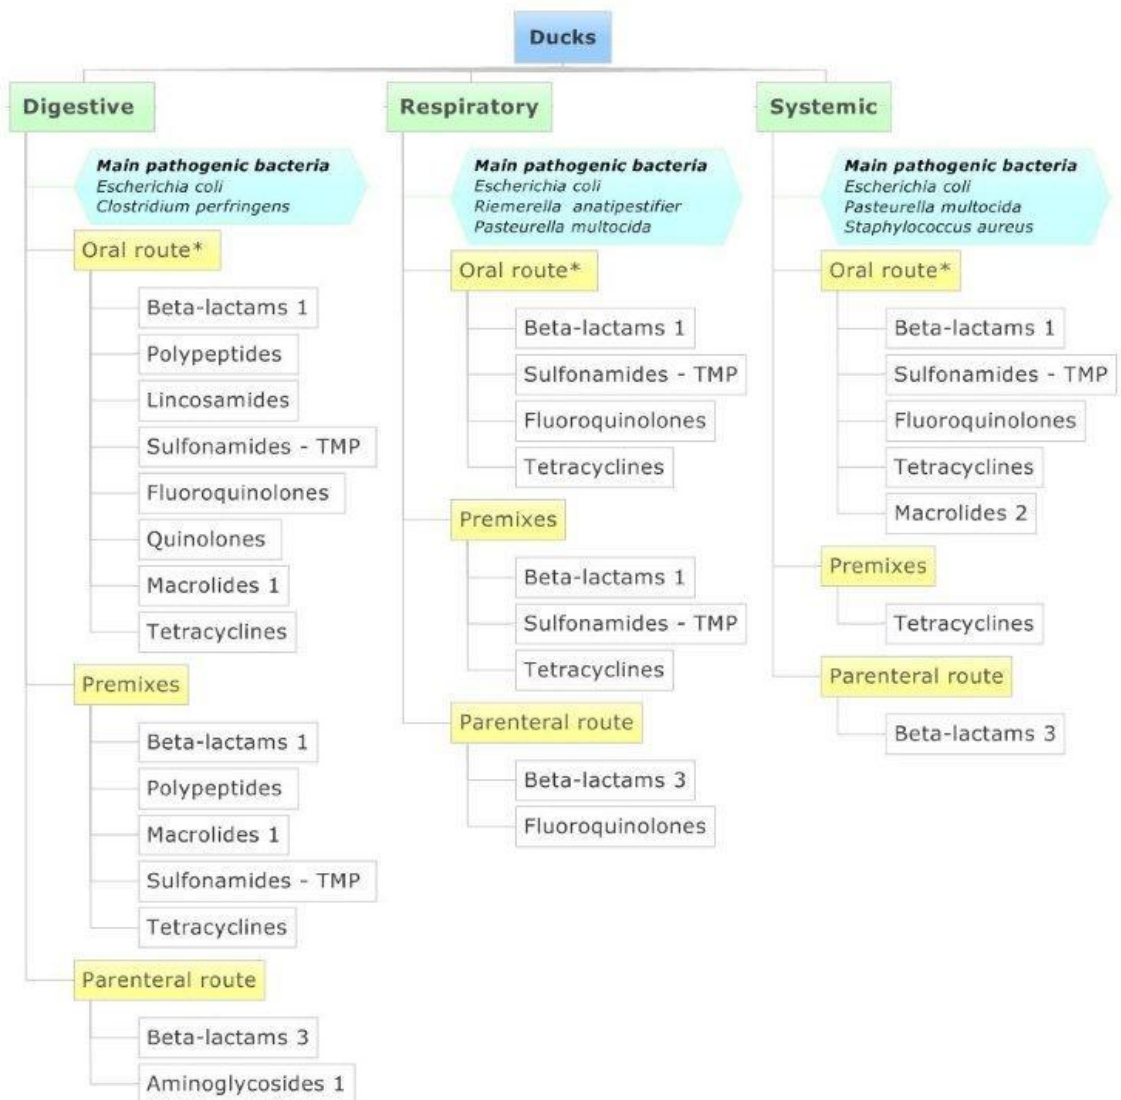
Ducks

Digestive

Main pathogenic bacteria
Escherichia coli
Clostridium perfringens

Oral route*
Beta-lactams 1
Polypeptides
Lincosamides
Sulfonamides - TMP
Fluoroquinolones
Quinolones
Macrolides 1
Tetracyclines

Premixes
Beta-lactams 1
Polypeptides
Macrolides 1
Sulfonamides - TMP
Tetracyclines

Parenteral route
Beta-lactams 3
Aminoglycosides 1

Respiratory

Main pathogenic bacteria
Escherichia coli
Riemerella anatipestifier
Pasteurella multocida

Oral route*
Beta-lactams 1
Sulfonamides - TMP
Fluoroquinolones
Tetracyclines

Premixes
Beta-lactams 1
Sulfonamides - TMP
Tetracyclines

Parenteral route
Beta-lactams 3
Fluoroquinolones

Systemic

Main pathogenic bacteria
Escherichia coli
Pasteurella multocida
Staphylococcus aureus

Oral route*
Beta-lactams 1
Sulfonamides - TMP
Fluoroquinolones
Tetracyclines
Macrolides 2

Premixes
Tetracyclines

Parenteral route
Beta-lactams 3